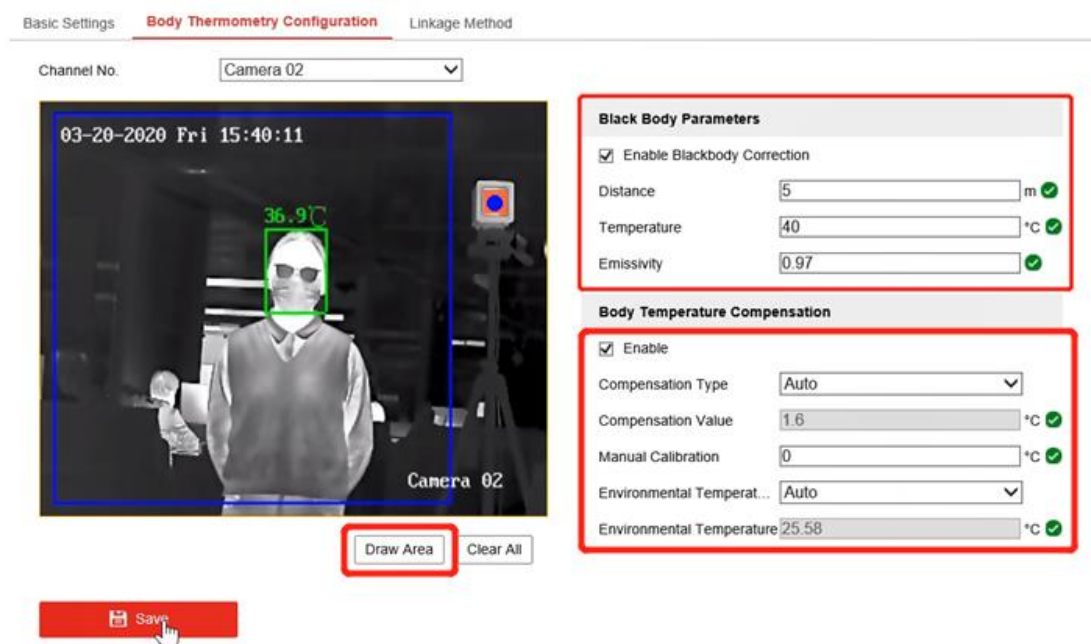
Basic Settings Body Thermometry Configuration Linkage Method

Channel No. Camera 02

03-20-2020 Fri 15:40:11

36.9℃

Camera 02

Draw Area Clear All

Save

Black Body Parameters

☑ Enable Blackbody Correction

Distance 5 m

Temperature 40 °C

Emissivity 0.97

Body Temperature Compensation

☑ Enable

Compensation Type Auto

Compensation Value 1.6 °C

Manual Calibration 0 °C

Environmental Temperat... Auto

Environmental Temperature 25.58 °C